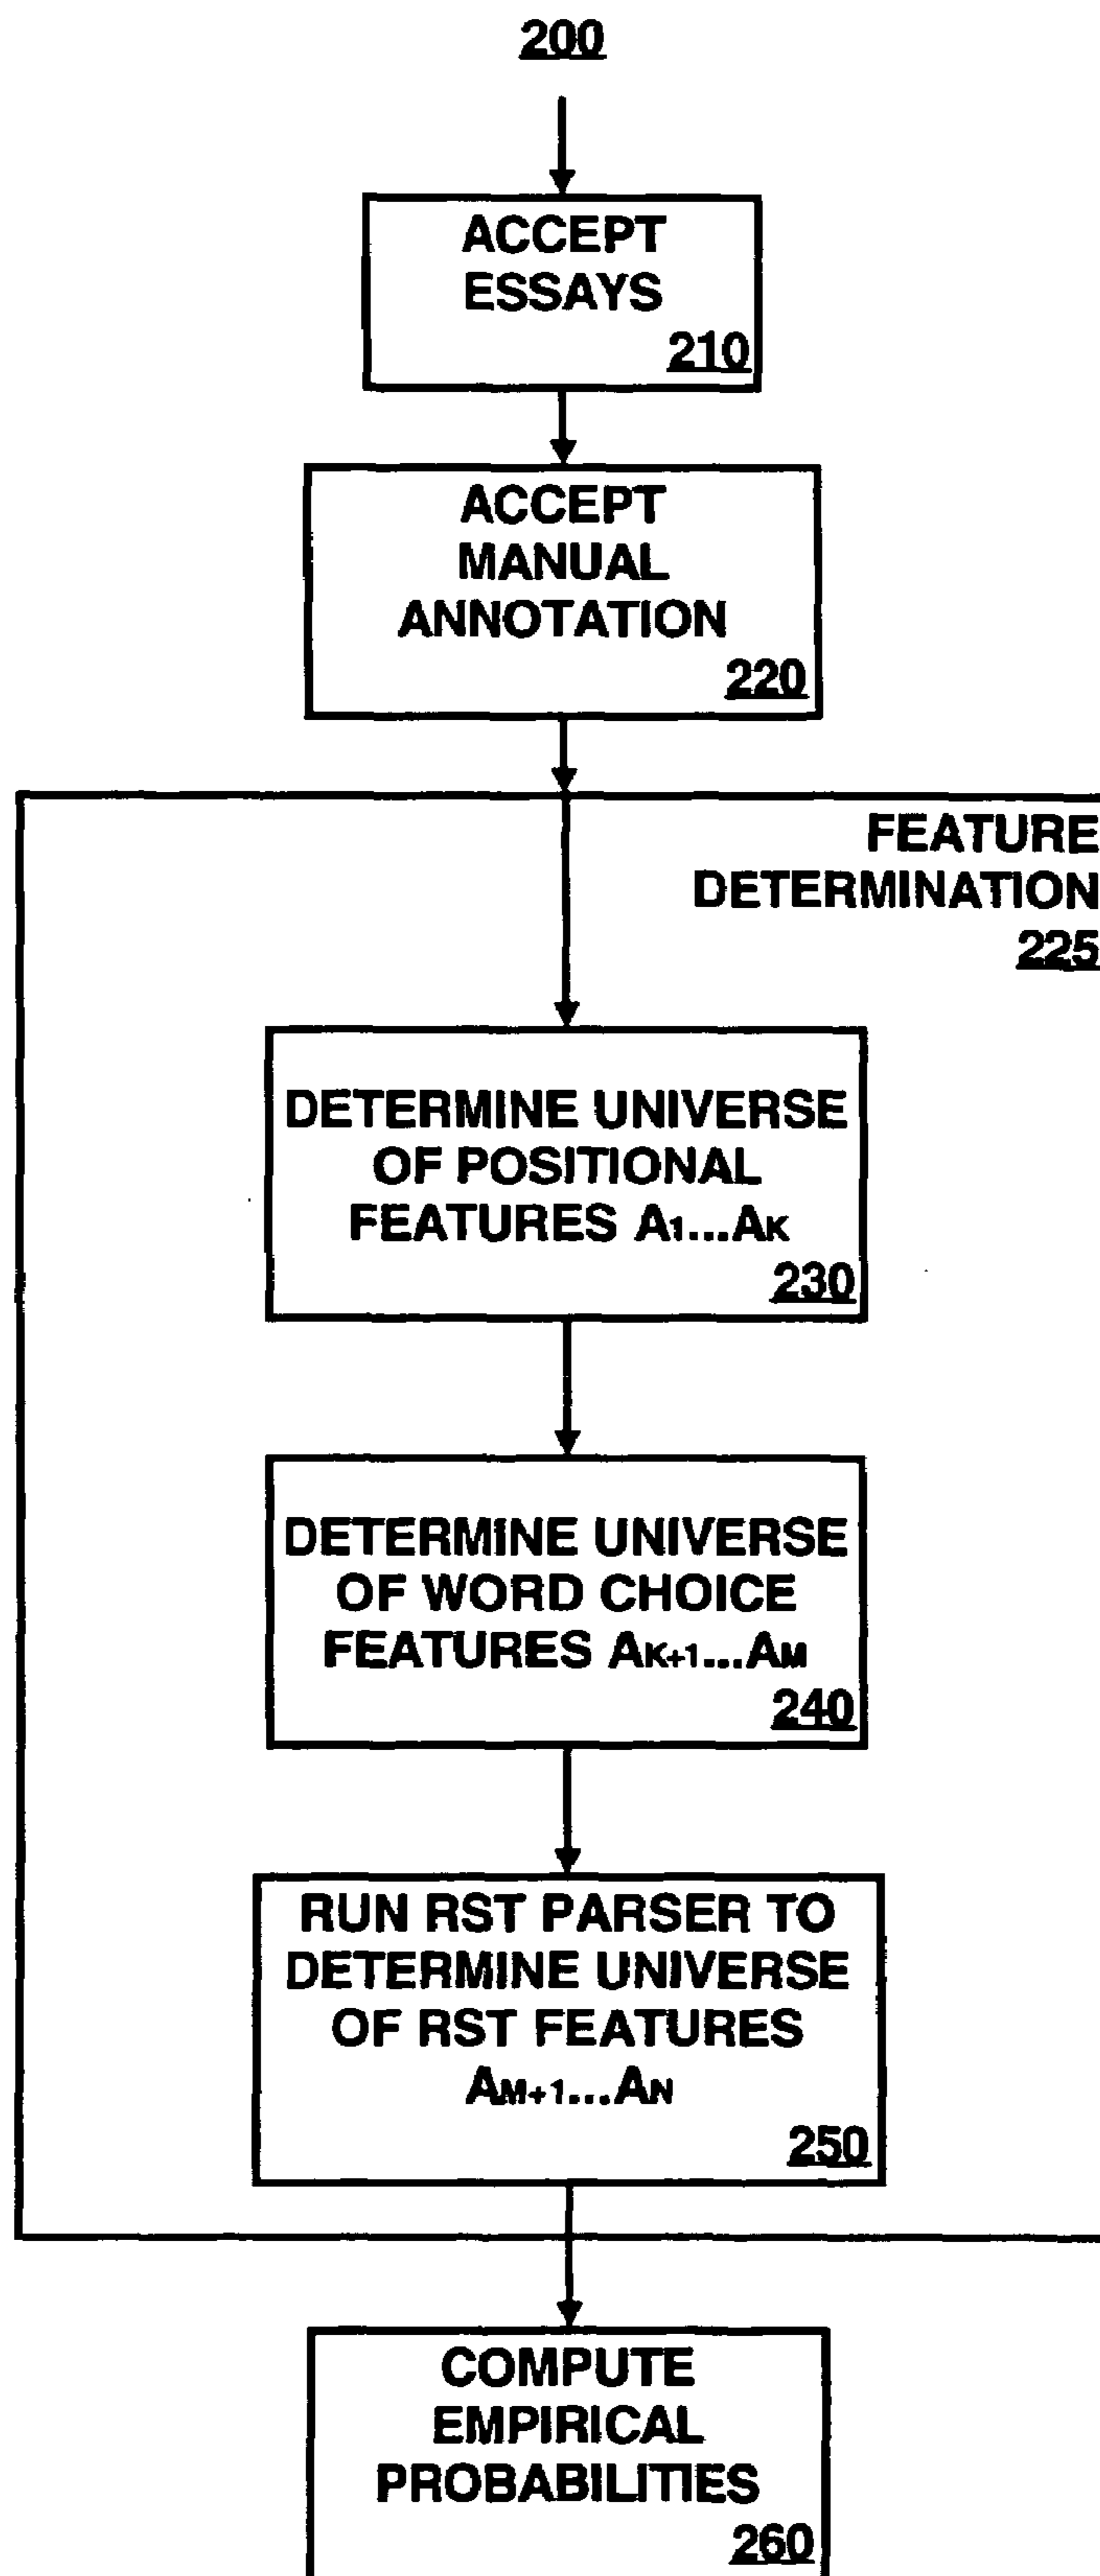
200

ACCEPT ESSAYS
210

ACCEPT MANUAL ANNOTATION
220

FEATURE DETERMINATION
225

DETERMINE UNIVERSE OF POSITIONAL FEATURES $A_1 \ldots A_K$
230

DETERMINE UNIVERSE OF WORD CHOICE FEATURES $A_{K+1} \ldots A_M$
240

RUN RST PARSER TO DETERMINE UNIVERSE OF RST FEATURES $A_{M+1} \ldots A_N$
250

COMPUTE EMPIRICAL PROBABILITIES
260